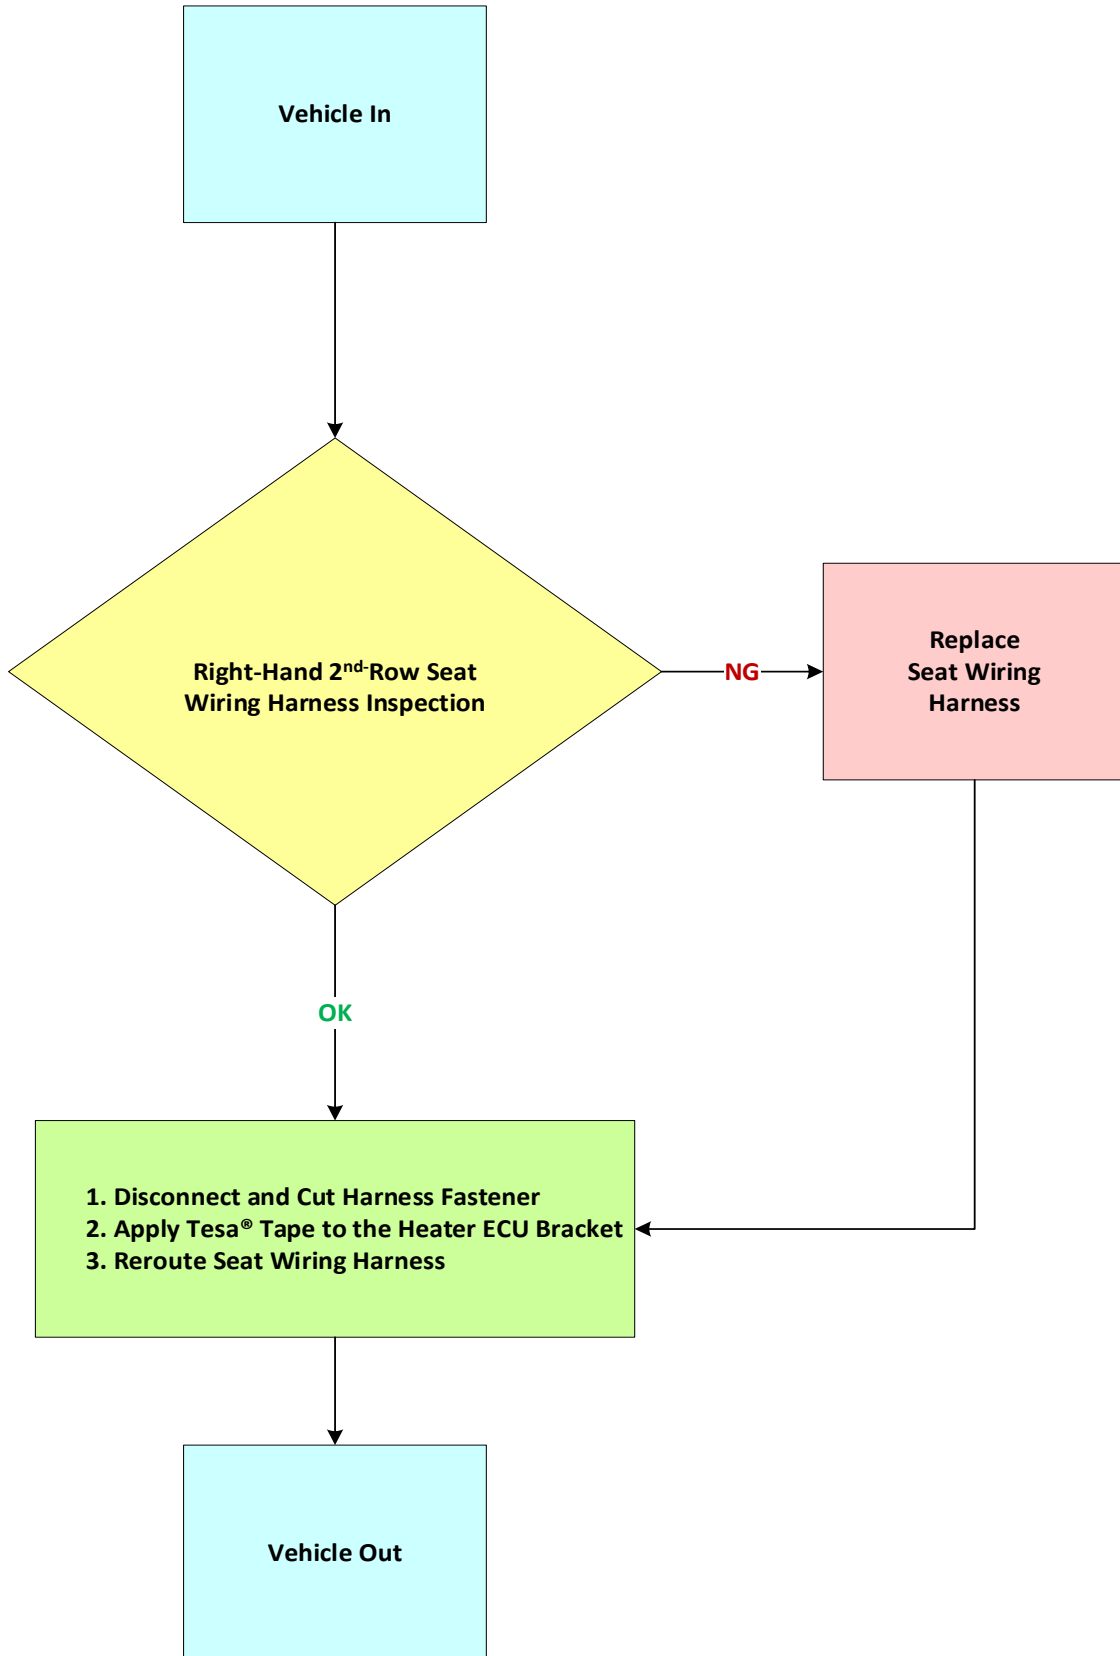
Vehicle In

Right-Hand 2$^{nd}$-Row Seat Wiring Harness Inspection

NG

Replace Seat Wiring Harness

OK

1. Disconnect and Cut Harness Fastener
2. Apply Tesa® Tape to the Heater ECU Bracket
3. Reroute Seat Wiring Harness

Vehicle Out